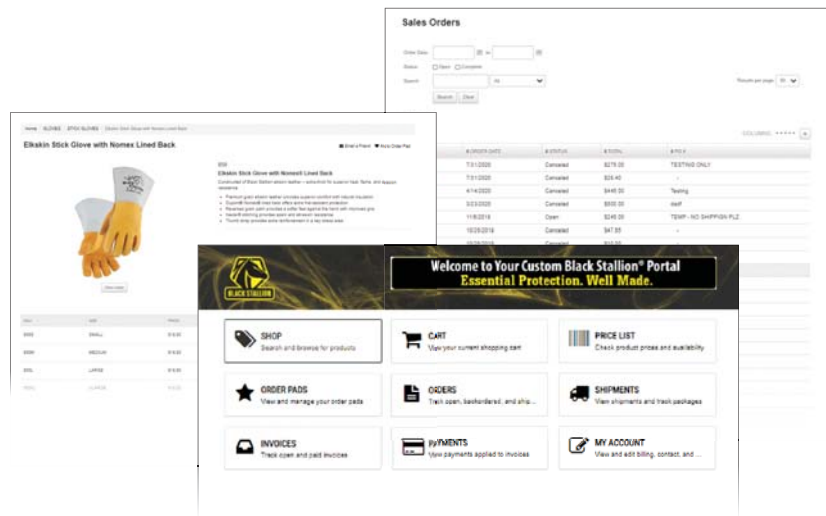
Sales Orders

Order Date to

Status Open Complete

Search All

Results per page

Search Clear

COLUMNS

| # ORDER DATE | # STATUS | # TOTAL | # PO # |
|---|---|---|---|
| 7/31/2020 | Canceled | $275.00 | TESTING ONLY |
| 7/31/2020 | Canceled | $28.40 | - |
| 4/14/2020 | Canceled | $446.50 | Testing |
| 3/23/2020 | Canceled | $500.00 | dsdf |
| 11/8/2019 | Open | $249.00 | TEMP - NO SHIPPIGN PLZ |
| 10/29/2019 | Canceled | $47.55 | - |

Home GLOVES STICK GLOVES Elkskin Stick Glove with Nomex Lined Back

Elkskin Stick Glove with Nomex Lined Back

Email a Friend Add to Order Pad

Elkskin Stick Glove with Nomex® Lined Back

View more

| SKU | SIZE | PRICE |
|---|---|---|
| 50S | SMALL | |
| 50M | MEDIUM | |
| 50L | LARGE | |
| | LARGE | |

BLACK STALLION

Welcome to Your Custom Black Stallion® Portal
Essential Protection. Well Made.

SHOP
Search and browse for products

CART
View your current shopping cart

PRICE LIST
Check product prices and availability

ORDER PADS
View and manage your order pads

ORDERS
Track open, backordered, and ship...

SHIPMENTS
View shipments and track packages

INVOICES
Track open and paid invoices

PAYMENTS
View payments applied to invoices

MY ACCOUNT
View and edit billing, contact, and ...